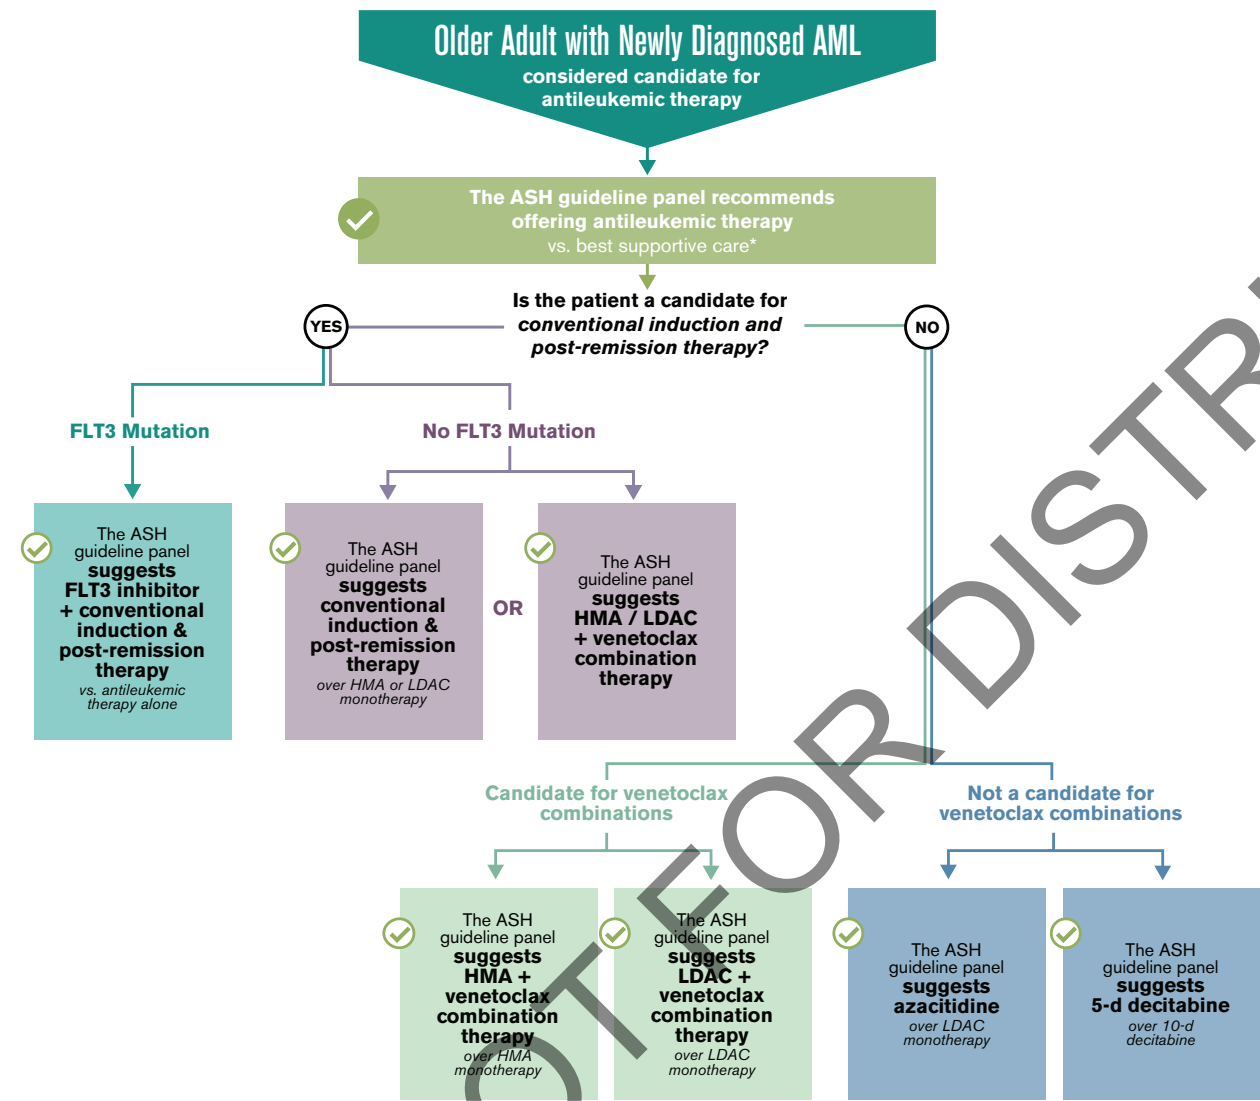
Older Adult with Newly Diagnosed AML
considered candidate for antileukemic therapy

The ASH guideline panel recommends offering antileukemic therapy
vs. best supportive care*

Is the patient a candidate for *conventional induction and post-remission therapy?*

YES

NO

FLT3 Mutation

No FLT3 Mutation

The ASH guideline panel **suggests FLT3 inhibitor + conventional induction & post-remission therapy**
*vs. antileukemic therapy alone*

The ASH guideline panel **suggests conventional induction & post-remission therapy**
*over HMA or LDAC monotherapy*

OR

The ASH guideline panel **suggests HMA / LDAC + venetoclax combination therapy**

Candidate for venetoclax combinations

Not a candidate for venetoclax combinations

The ASH guideline panel **suggests HMA + venetoclax combination therapy**
*over HMA monotherapy*

The ASH guideline panel **suggests LDAC + venetoclax combination therapy**
*over LDAC monotherapy*

The ASH guideline panel **suggests azacitidine**
*over LDAC monotherapy*

The ASH guideline panel **suggests 5-d decitabine**
*over 10-d decitabine*

OT FOR DISTR